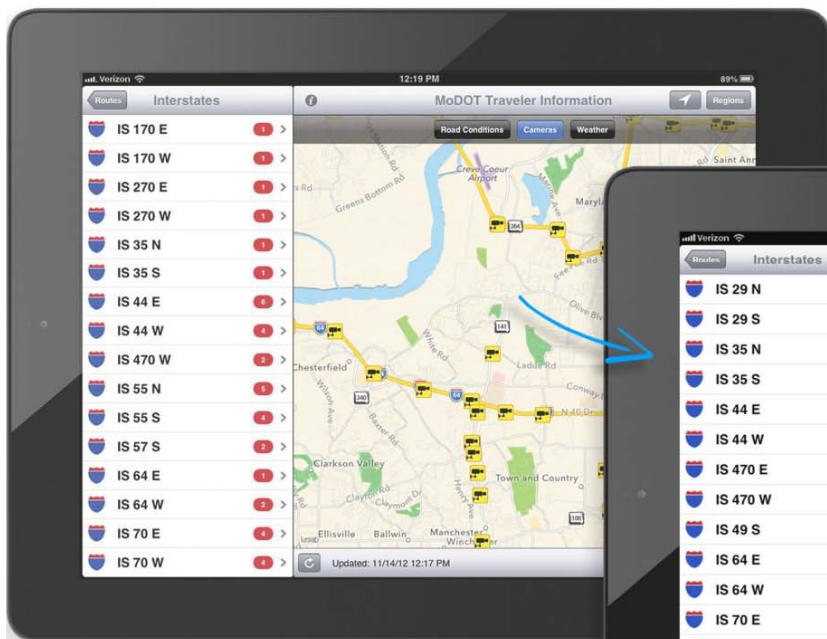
Verizon
12:19 PM
89%
Routes
Interstates
MoDOT Traveler Information
Regions
Road Conditions
Cameras
Weather

IS 170 E 1
IS 170 W 1
IS 270 E 1
IS 270 W 1
IS 35 N 1
IS 35 S 1
IS 44 E 6
IS 44 W 4
IS 470 W 2
IS 55 N 5
IS 55 S 4
IS 57 S 2
IS 64 E 1
IS 64 W 2
IS 70 E 4
IS 70 W 4

Creve Coeur Airport
Greens Bottom Rd
Saint Ann
Maryla
Olive Blv
Chesterfield
White Rd
Ladue Rd
Conway
Baxter Rd
Wilson Ave
Clarkson Valley
Clayton Rd
Claymont Dr
Town and Country
Ellisville
Ballwin
Manchester
Winchester
364
141
340
100
N-40 Dr

Updated: 11/14/12 12:17 PM

Verizon
Routes
Interstates
IS 29 N
IS 29 S
IS 35 N
IS 35 S
IS 44 E
IS 44 W
IS 470 E
IS 470 W
IS 49 S
IS 64 E
IS 64 W
IS 70 E